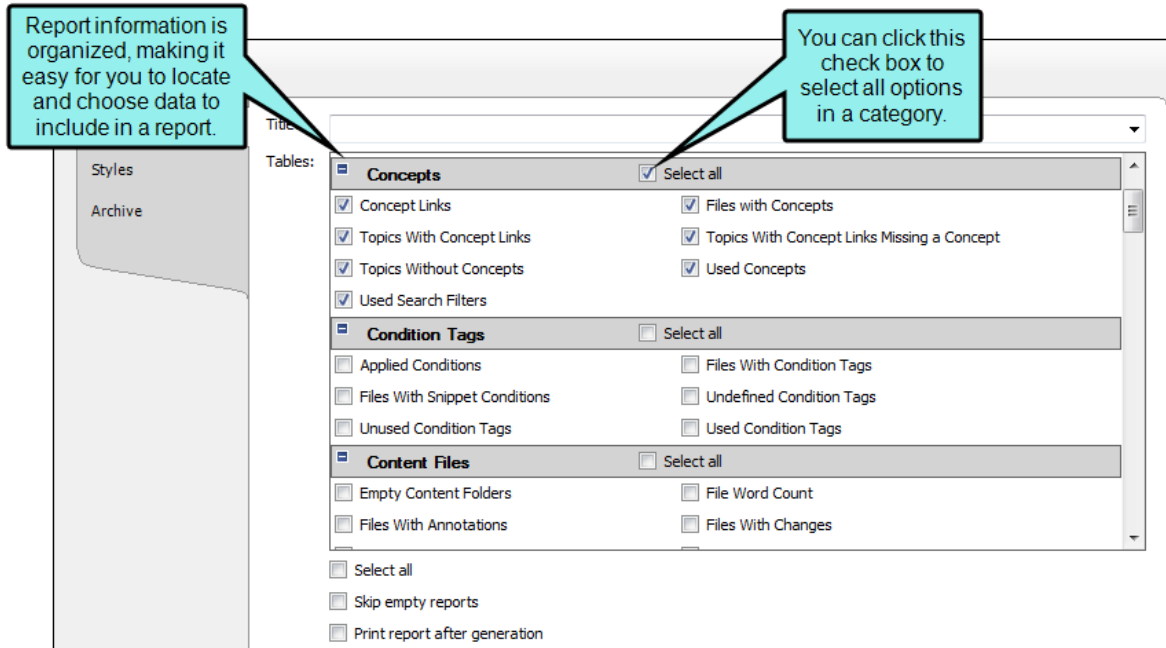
Report information is organized, making it easy for you to locate and choose data to include in a report.

You can click this check box to select all options in a category.

Styles

Archive

Title

Tables:

Concepts

Select all

Concept Links

Files with Concepts

Topics With Concept Links

Topics With Concept Links Missing a Concept

Topics Without Concepts

Used Concepts

Used Search Filters

Condition Tags

Select all

Applied Conditions

Files With Condition Tags

Files With Snippet Conditions

Undefined Condition Tags

Unused Condition Tags

Used Condition Tags

Content Files

Select all

Empty Content Folders

File Word Count

Files With Annotations

Files With Changes

Select all

Skip empty reports

Print report after generation